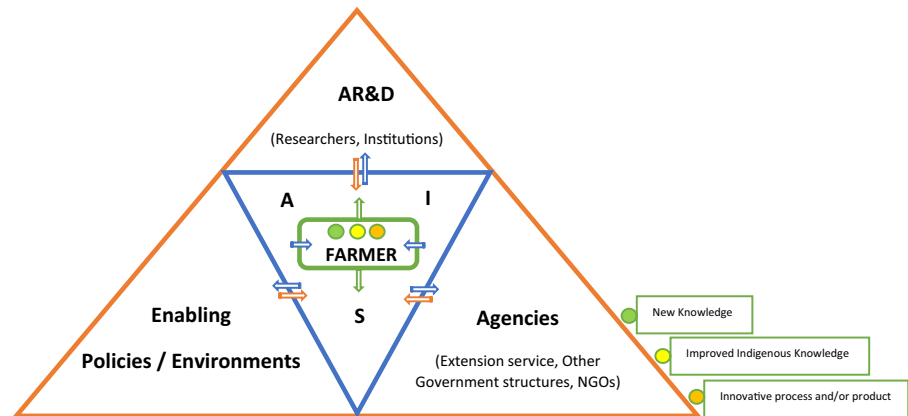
AR&D

(Researchers, Institutions)

A

I

FARMER

S

Enabling

Policies / Environments

Agencies

(Extension service, Other Government structures, NGOs)

New Knowledge

Improved Indigenous Knowledge

Innovative process and/or product